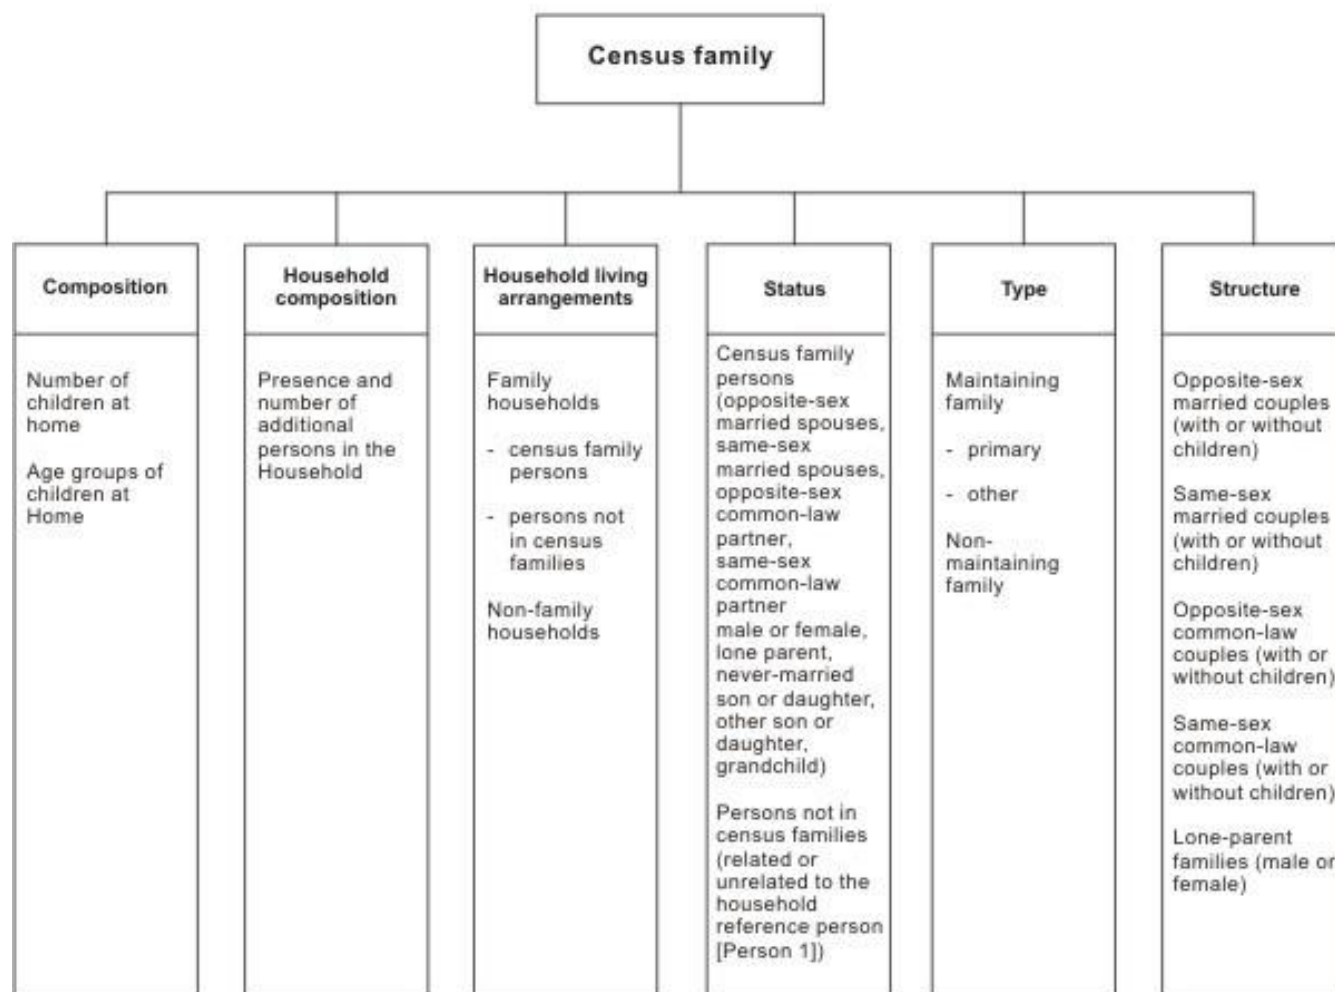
Census family

Composition

Number of children at home

Age groups of children at Home

Household composition

Presence and number of additional persons in the Household

Household living arrangements

Family households

- census family persons

- persons not in census families

Non-family households

Status

Census family persons (opposite-sex married spouses, same-sex married spouses, opposite-sex common-law partner, same-sex common-law partner male or female, lone parent, never-married son or daughter, other son or daughter, grandchild)

Persons not in census families (related or unrelated to the household reference person [Person 1])

Type

Maintaining family

- primary

- other

Non-maintaining family

Structure

Opposite-sex married couples (with or without children)

Same-sex married couples (with or without children)

Opposite-sex common-law couples (with or without children)

Same-sex common-law couples (with or without children)

Lone-parent families (male or female)